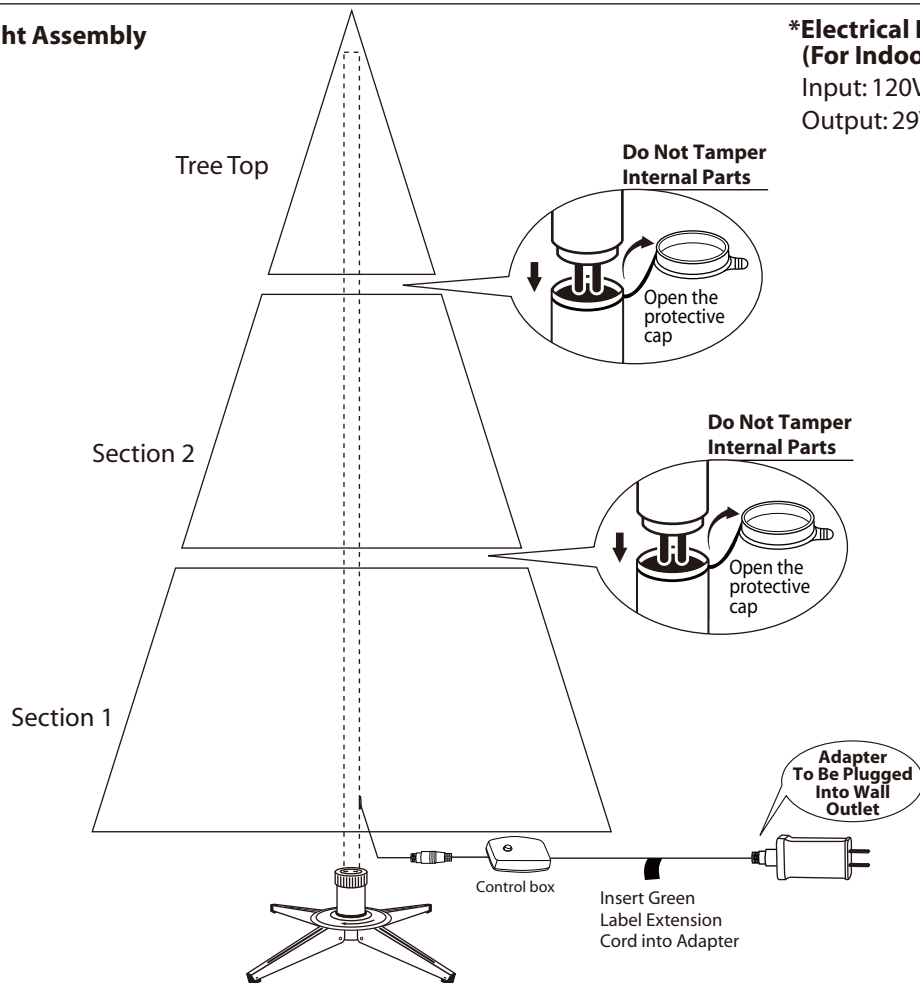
ht Assembly

*Electrical I
(For Indoo
Input: 120V
Output: 29

Tree Top

Do Not Tamper Internal Parts

Open the protective cap

Section 2

Do Not Tamper Internal Parts

Open the protective cap

Section 1

Adapter To Be Plugged Into Wall Outlet

Control box

Insert Green Label Extension Cord into Adapter